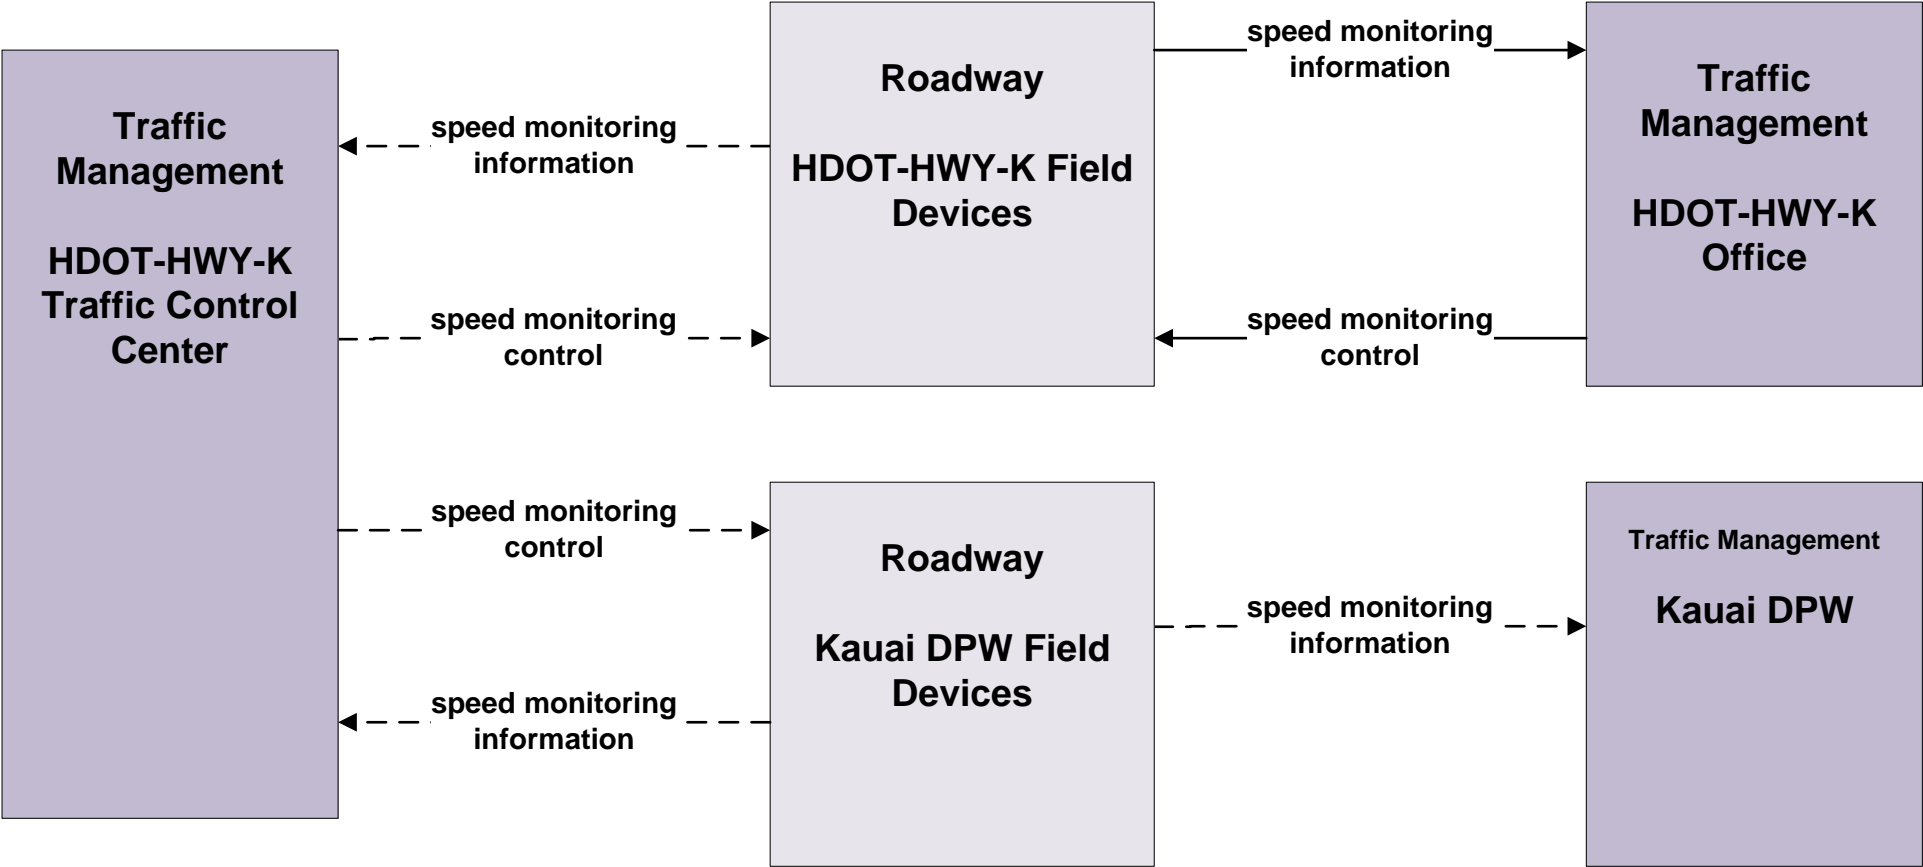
Traffic Management

HDOT-HWY-K Traffic Control Center

speed monitoring information

speed monitoring control

speed monitoring control

speed monitoring information

Roadway

HDOT-HWY-K Field Devices

speed monitoring information

speed monitoring control

Traffic Management

HDOT-HWY-K Office

Roadway

Kauai DPW Field Devices

speed monitoring information

Traffic Management

Kauai DPW